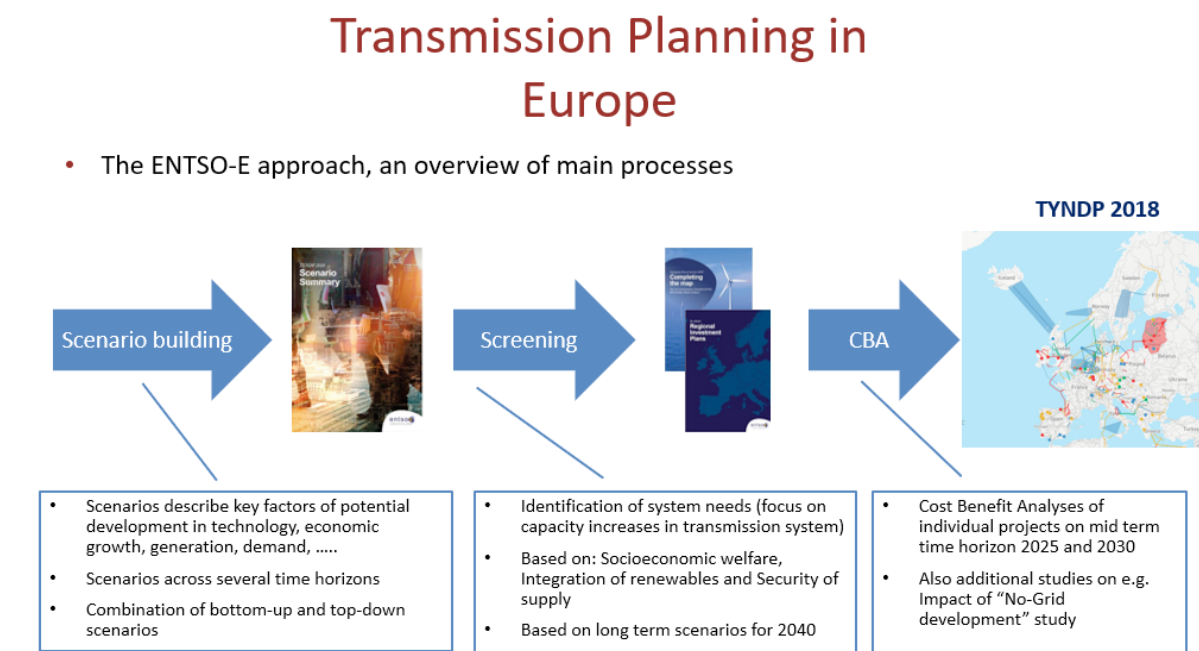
Transmission Planning in Europe

• The ENTSO-E approach, an overview of main processes

TYNDP 2018

Scenario building

Scenario Summary

Screening

Completing the map

Regional Investment Plans

CBA

• Scenarios describe key factors of potential development in technology, economic growth, generation, demand, .....
• Scenarios across several time horizons
• Combination of bottom-up and top-down scenarios

• Identification of system needs (focus on capacity increases in transmission system)
• Based on: Socioeconomic welfare, Integration of renewables and Security of supply
• Based on long term scenarios for 2040

• Cost Benefit Analyses of individual projects on mid term time horizon 2025 and 2030
• Also additional studies on e.g. Impact of "No-Grid development" study